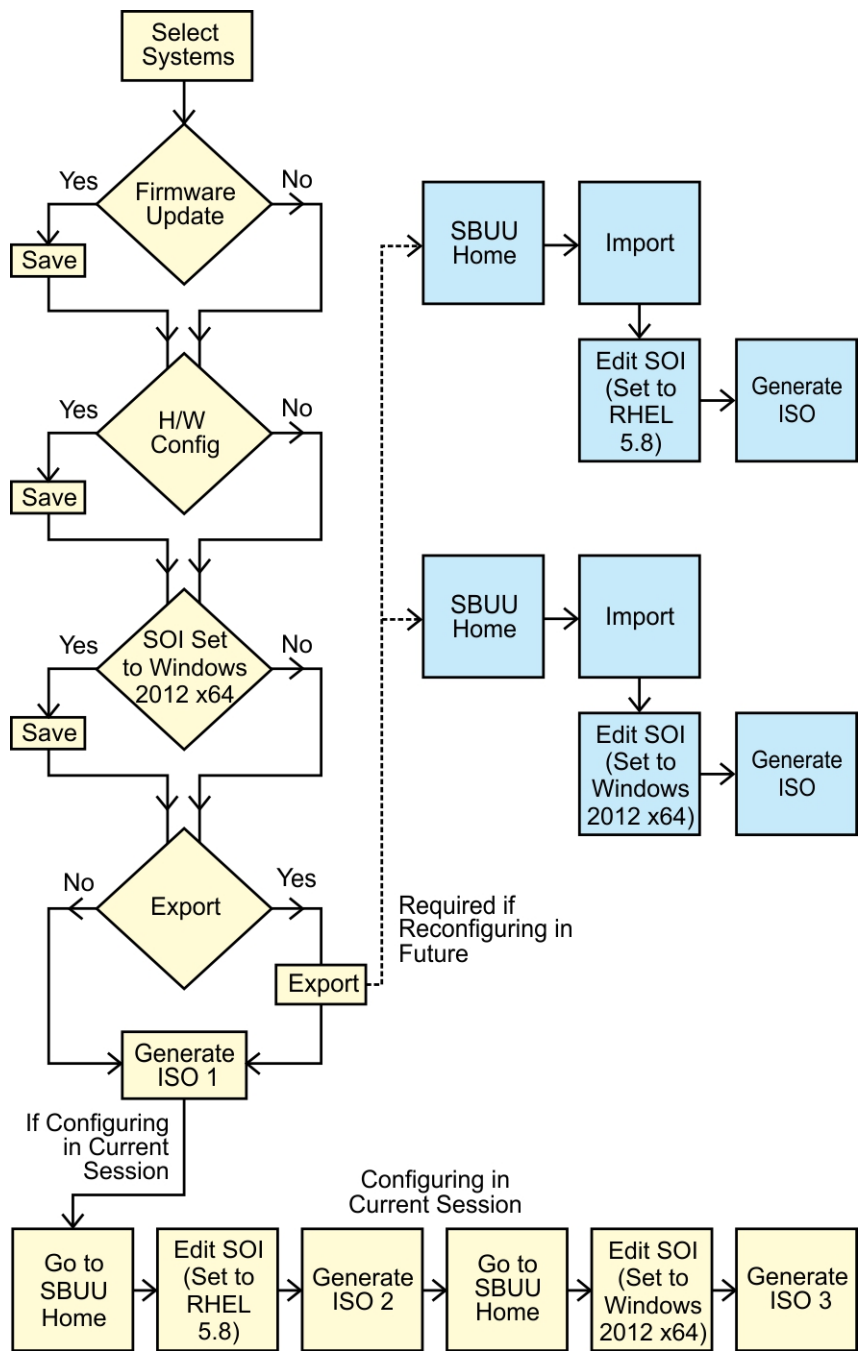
Select Systems

Yes
Firmware Update
No
Save

Yes
H/W Config
No
Save

Yes
SOI Set to Windows 2012 x64
No
Save

No
Export
Yes
Export
Required if Reconfiguring in Future

Generate ISO 1

If Configuring in Current Session

SBUU Home
Import
Edit SOI (Set to RHEL 5.8)
Generate ISO

SBUU Home
Import
Edit SOI (Set to Windows 2012 x64)
Generate ISO

Configuring in Current Session

Go to SBUU Home
Edit SOI (Set to RHEL 5.8)
Generate ISO 2
Go to SBUU Home
Edit SOI (Set to Windows 2012 x64)
Generate ISO 3